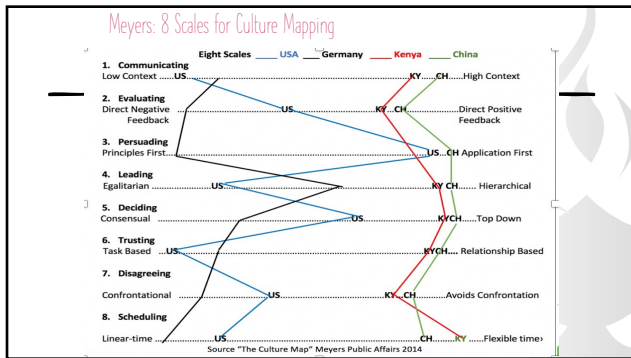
Meyers: 8 Scales for Culture Mapping

Eight Scales ___USA ___Germany ___Kenya ___China

1. Communicating
Low Context ......US.................................................................KY......CH......High Context

2. Evaluating
Direct Negative Feedback ..............................US..............................KY...CH........................Direct Positive Feedback

3. Persuading
Principles First.................................................................................US...CH Application First

4. Leading
Egalitarian ........................US.............................................................KY CH........ Hierarchical

5. Deciding
Consensual .....................................................US.........................KYCH......Top Down

6. Trusting
Task Based ...US...............................................................................KYCH.... Relationship Based

7. Disagreeing
Confrontational ........................US..............................................KY...CH..........Avoids Confrontation

8. Scheduling
Linear-time ............US..................................................................CH..........KY ......Flexible time

Source "The Culture Map" Meyers Public Affairs 2014